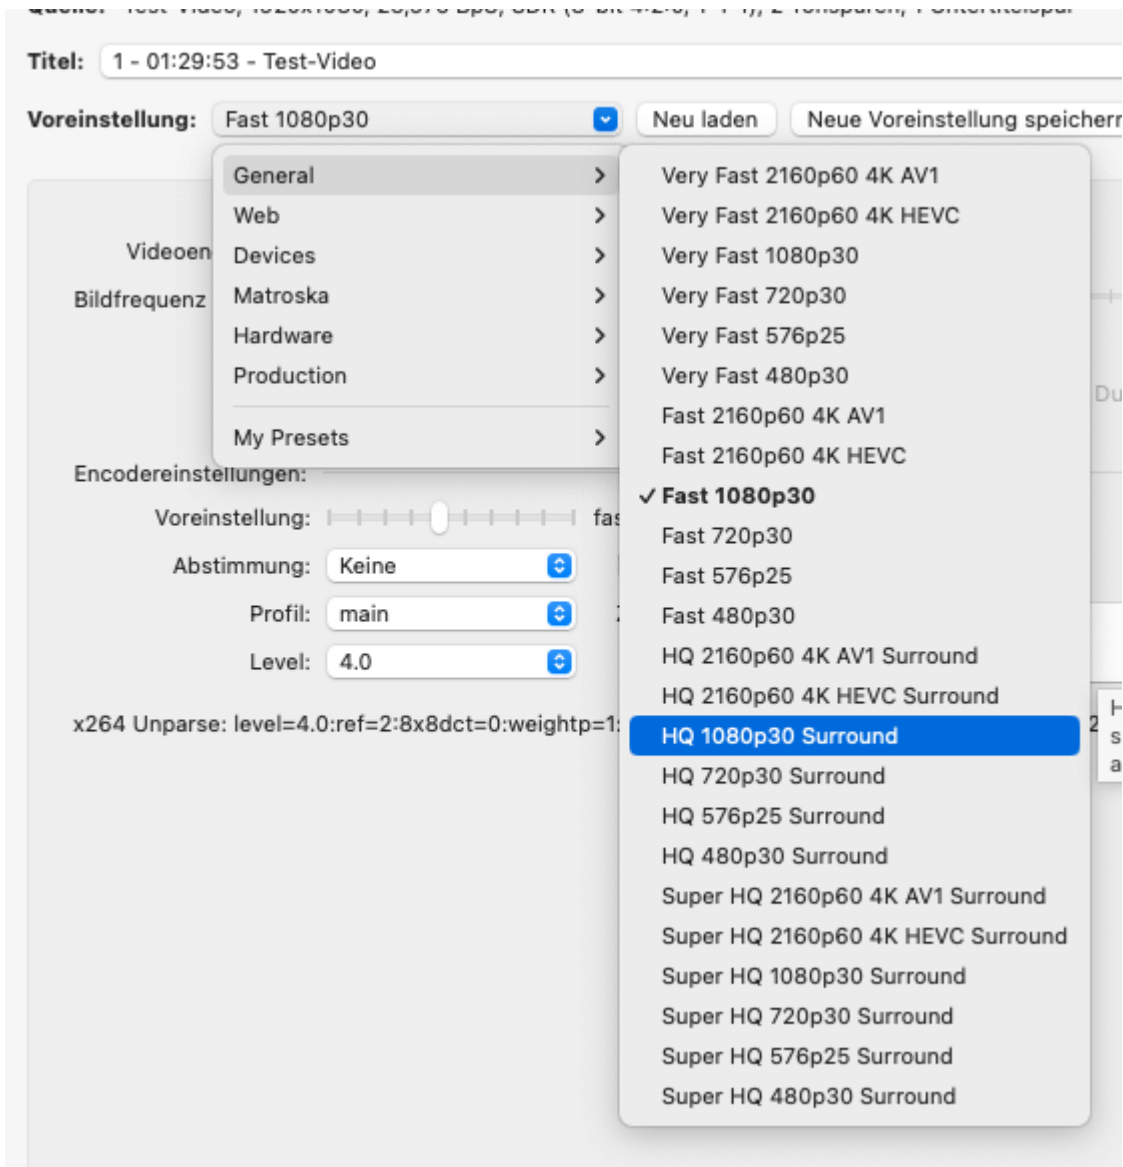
Titel: 1 - 01:29:53 - Test-Video

Voreinstellung: Fast 1080p30 Neu laden Neue Voreinstellung speicher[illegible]

General
Web
Devices
Matroska
Hardware
Production
My Presets

Very Fast 2160p60 4K AV1
Very Fast 2160p60 4K HEVC
Very Fast 1080p30
Very Fast 720p30
Very Fast 576p25
Very Fast 480p30
Fast 2160p60 4K AV1
Fast 2160p60 4K HEVC
✓ Fast 1080p30
Fast 720p30
Fast 576p25
Fast 480p30
HQ 2160p60 4K AV1 Surround
HQ 2160p60 4K HEVC Surround
HQ 1080p30 Surround
HQ 720p30 Surround
HQ 576p25 Surround
HQ 480p30 Surround
Super HQ 2160p60 4K AV1 Surround
Super HQ 2160p60 4K HEVC Surround
Super HQ 1080p30 Surround
Super HQ 720p30 Surround
Super HQ 576p25 Surround
Super HQ 480p30 Surround

Videoen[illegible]
Bildfrequenz

Encodereinstellungen:
Voreinstellung: fa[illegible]
Abstimmung: Keine
Profil: main
Level: 4.0

x264 Unparse: level=4.0:ref=2:8x8dct=0:weightp=1:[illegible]